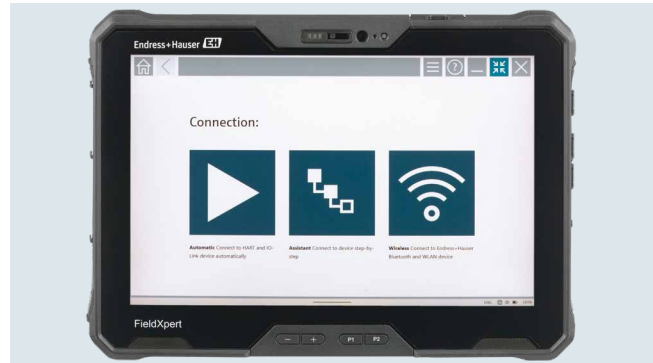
Endress+Hauser EH

Connection:

**Automatic** Connect to HART and IO-Link device automatically

**Assistant** Connect to device step-by-step

**Wireless** Connect to Endress+Hauser Bluetooth and WLAN device

FieldXpert

−  +  P1  P2